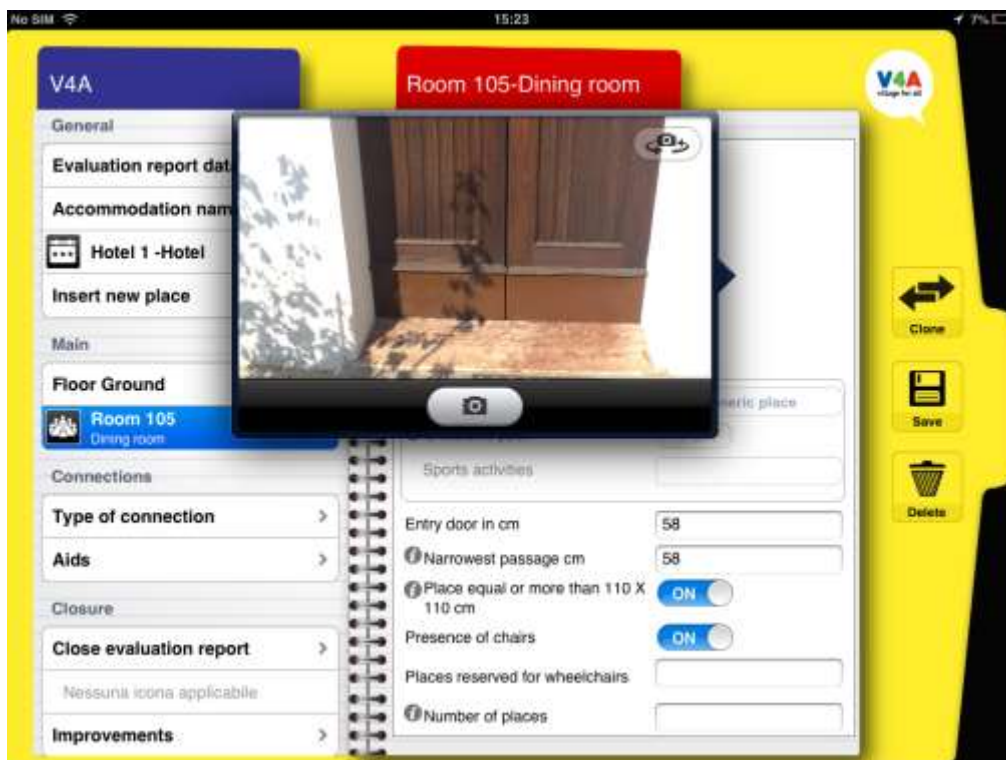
No SIM 15:23 7%

V4A

General

Evaluation report dat

Accommodation nam

Hotel 1 -Hotel

Insert new place

Main

Floor Ground

Room 105
Dining room

Connections

Type of connection >

Aids >

Closure

Close evaluation report >

Nessuna icona applicabile

Improvements >

Room 105-Dining room

V4A
village for all

eric place

Sports activities

Entry door in cm 58

Narrowest passage cm 58

Place equal or more than 110 X 110 cm ON

Presence of chairs ON

Places reserved for wheelchairs

Number of places

Clone

Save

Delete